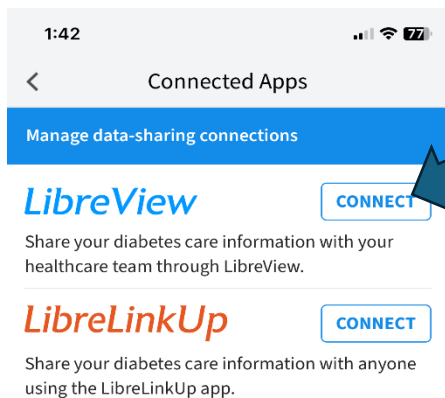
1:42

77

<

Connected Apps

Manage data-sharing connections

LibreView

CONNECT

Share your diabetes care information with your healthcare team through LibreView.

LibreLinkUp

CONNECT

Share your diabetes care information with anyone using the LibreLinkUp app.